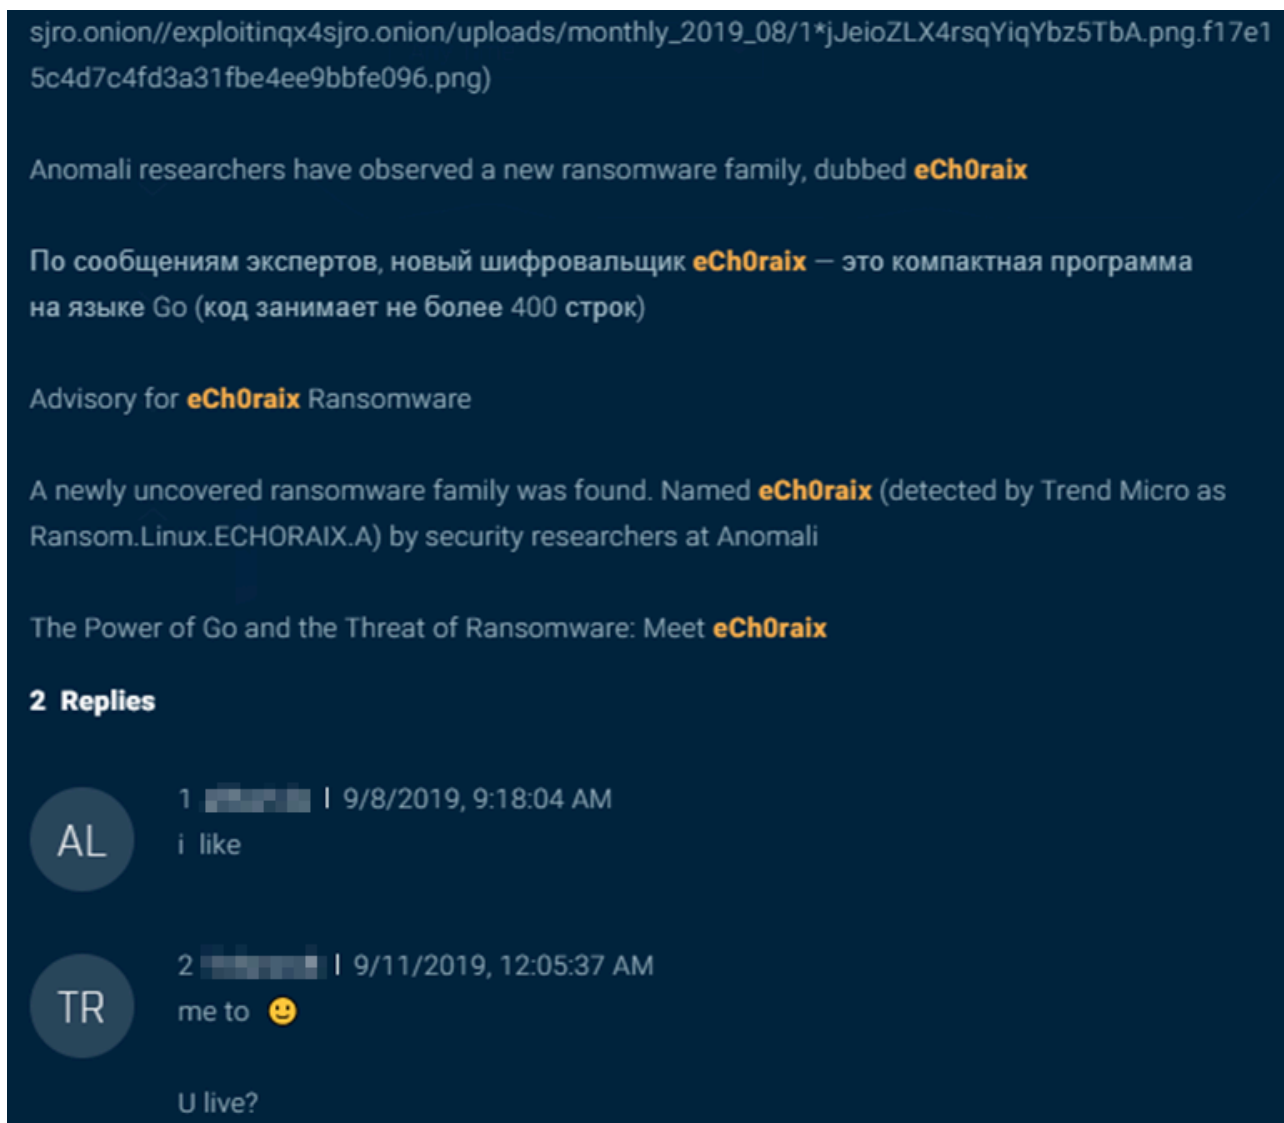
sjro.onion//exploitinqx4sjro.onion/uploads/monthly_2019_08/1*jJeioZLX4rsqYiqYbz5TbA.png.f17e15c4d7c4fd3a31fbe4ee9bbfe096.png)

Anomali researchers have observed a new ransomware family, dubbed eCh0raix

По сообщениям экспертов, новый шифровальщик eCh0raix — это компактная программа на языке Go (код занимает не более 400 строк)

Advisory for eCh0raix Ransomware

A newly uncovered ransomware family was found. Named eCh0raix (detected by Trend Micro as Ransom.Linux.ECHORAIX.A) by security researchers at Anomali

The Power of Go and the Threat of Ransomware: Meet eCh0raix

2 Replies

AL

1 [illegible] | 9/8/2019, 9:18:04 AM

i like

TR

2 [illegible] | 9/11/2019, 12:05:37 AM

me to 🙂

U live?